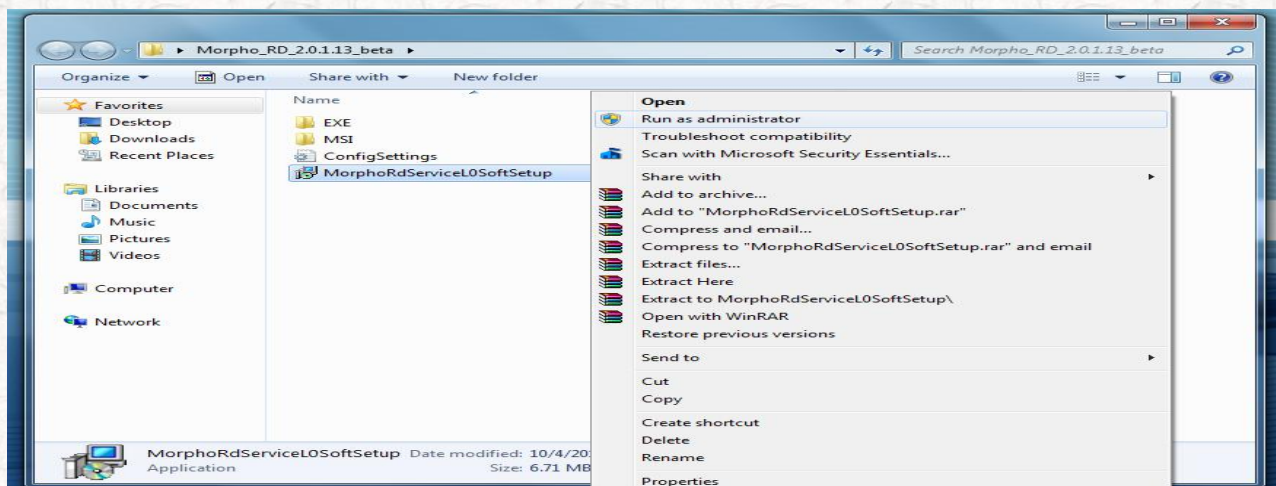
▸ Morpho_RD_2.0.1.13_beta ▸

Search Morpho_RD_2.0.1.13_beta

Organize ▾ Open Share with ▾ New folder

Favorites
Desktop
Downloads
Recent Places

Libraries
Documents
Music
Pictures
Videos

Computer

Network

Name
EXE
MSI
ConfigSettings
MorphoRdServiceL0SoftSetup

Open
Run as administrator
Troubleshoot compatibility
Scan with Microsoft Security Essentials...
Share with ▸
Add to archive...
Add to "MorphoRdServiceL0SoftSetup.rar"
Compress and email...
Compress to "MorphoRdServiceL0SoftSetup.rar" and email
Extract files...
Extract Here
Extract to MorphoRdServiceL0SoftSetup\
Open with WinRAR
Restore previous versions
Send to ▸
Cut
Copy
Create shortcut
Delete
Rename
Properties

MorphoRdServiceL0SoftSetup Date modified: 10/4/20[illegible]
Application Size: 6.71 MB